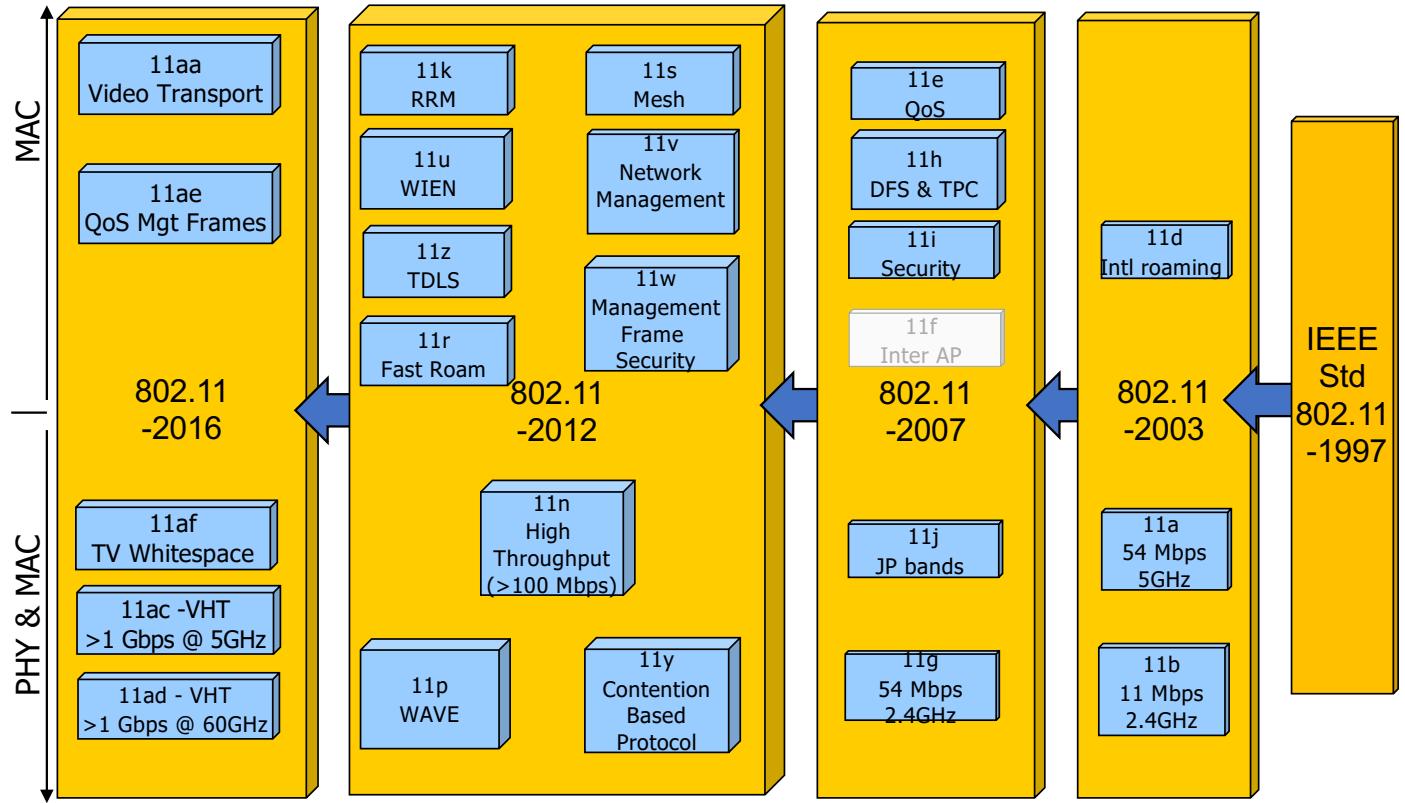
MAC

PHY & MAC

11aa
Video Transport

11ae
QoS Mgt Frames

802.11
-2016

11af
TV Whitespace

11ac -VHT
>1 Gbps @ 5GHz

11ad - VHT
>1 Gbps @ 60GHz

11k
RRM

11s
Mesh

11u
WIEN

11v
Network
Management

11z
TDLS

11w
Management
Frame
Security

11r
Fast Roam

802.11
-2012

11n
High
Throughput
(>100 Mbps)

11p
WAVE

11y
Contention
Based
Protocol

11e
QoS

11h
DFS & TPC

11i
Security

11f
Inter AP

802.11
-2007

11j
JP bands

11g
54 Mbps
2.4GHz

11d
Intl roaming

802.11
-2003

11a
54 Mbps
5GHz

11b
11 Mbps
2.4GHz

IEEE
Std
802.11
-1997